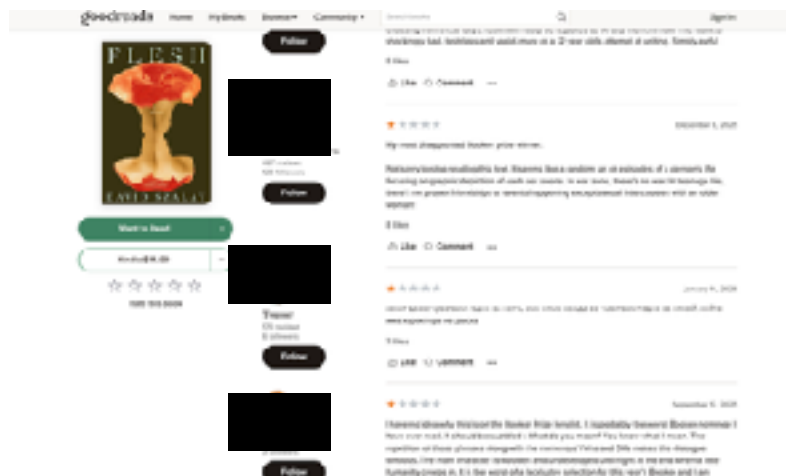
goodreads Home My Books Browse ▾ Community ▾ Search books Sign In

FLESH

DAVID SZALAY

Want to Read

Kindle $14.99

Rate this book

Follow

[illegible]

Follow

Trevor
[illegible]

Follow

Follow

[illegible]

Like Comment

December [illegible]

My most disappointed Booker prize winner.

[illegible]

Like Comment

January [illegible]

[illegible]

Like Comment

September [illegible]

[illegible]